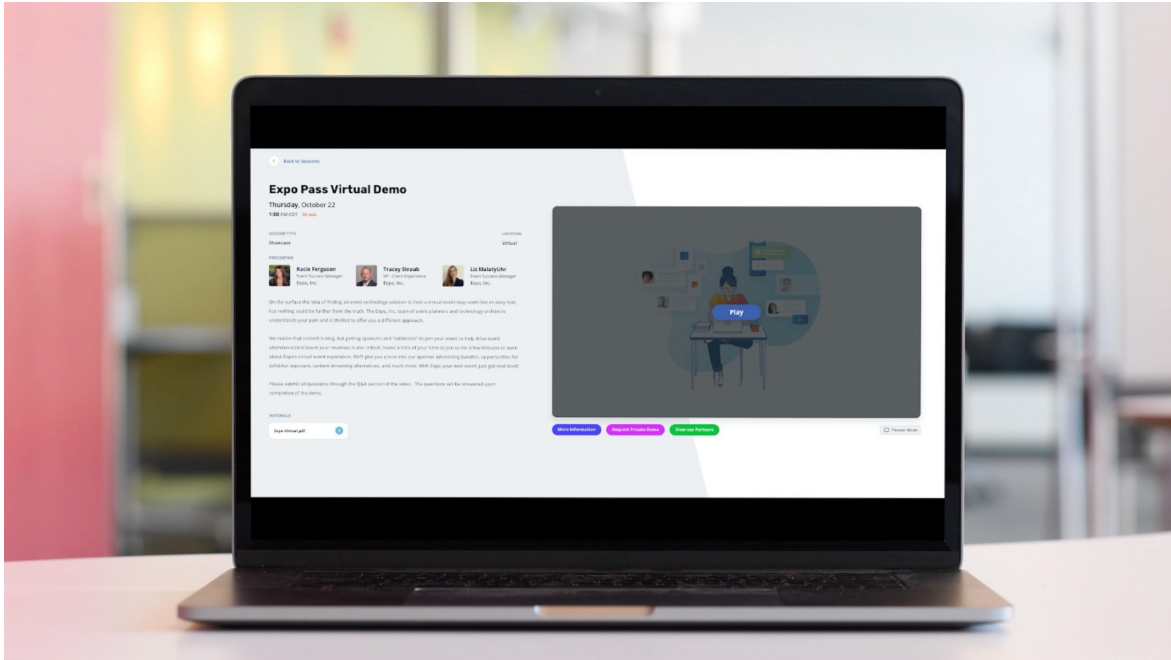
Back to Sessions

Expo Pass Virtual Demo

Thursday, October 22

1:00 PM EDT 30 min

SESSION TYPE

Showcase

LOCATION

Virtual

PRESENTING

Kacie Ferguson
Event Success Manager
Expo, Inc.

Tracey Straub
VP - Client Experience
Expo, Inc.

Liz MalatyUhr
Event Success Manager
Expo, Inc.

On the surface the idea of finding an event technology solution to host a virtual event may seem like an easy feat, but nothing could be further from the truth. The Expo, Inc. team of event planners and technology architects understands your pain and is thrilled to offer you a different approach.

We realize that content is king, but getting sponsors and "exhibitors" to join your event to help drive event attendance (and boost your revenue) is also critical. Invest a little of your time to join us for a few minutes to learn about Expo's virtual event experience. We'll give you a look into our sponsor advertising bundles, opportunities for exhibitor exposure, content streaming alternatives, and much more. With Expo, your next event just got next level!

Please submit all questions through the Q&A section of the video. The questions will be answered upon completion of the demo.

MATERIALS

Expo Virtual.pdf

Play

More Information

Request Private Demo

View our Partners

Theater Mode